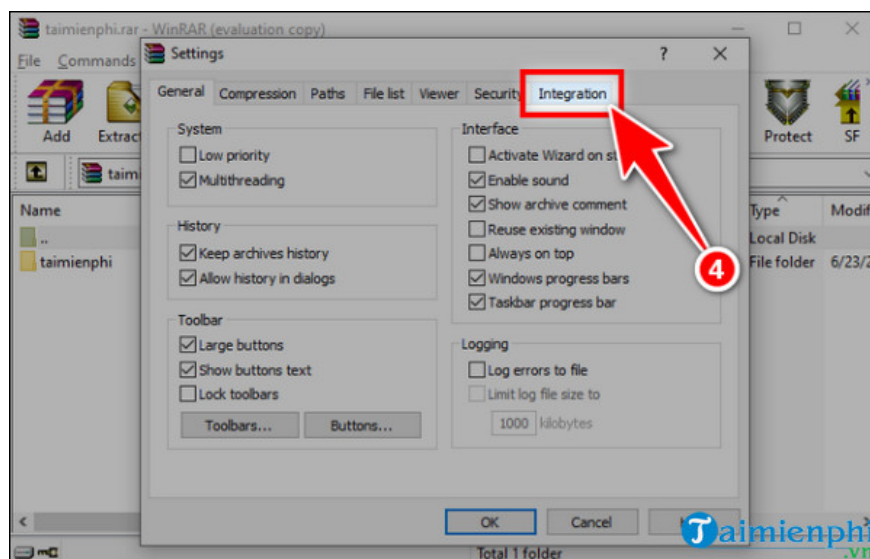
taimienphi.rar - WinRAR (evaluation copy)

File Commands

Add Extract

taim

Name

..

taimienphi

Settings

?

General Compression Paths File list Viewer Security Integration

System

Low priority

Multithreading

History

Keep archives history

Allow history in dialogs

Toolbar

Large buttons

Show buttons text

Lock toolbars

Toolbars... Buttons...

Interface

Activate Wizard on st

Enable sound

Show archive comment

Reuse existing window

Always on top

Windows progress bars

Taskbar progress bar

Logging

Log errors to file

Limit log file size to

1000 kilobytes

OK Cancel

4

Protect SF

Type Modif

Local Disk

File folder 6/23/2

Total 1 folder

Taimienphi .vn